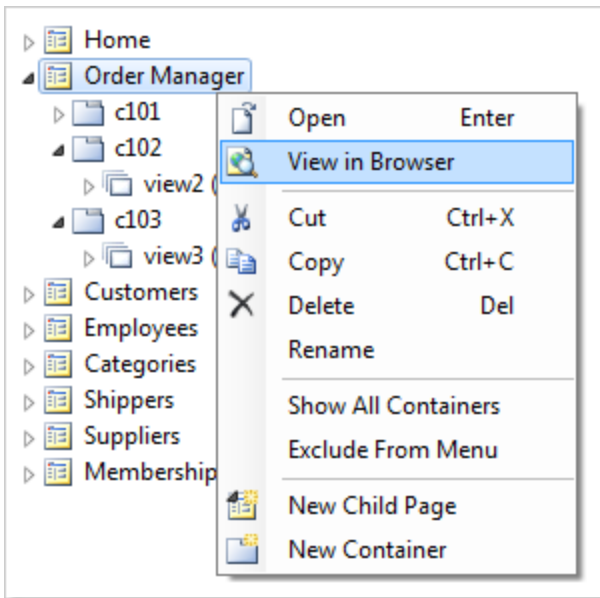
Home
Order Manager
c101
c102
view2 (
c103
view3 (
Customers
Employees
Categories
Shippers
Suppliers
Membership

Open Enter
View in Browser
Cut Ctrl+X
Copy Ctrl+C
Delete Del
Rename
Show All Containers
Exclude From Menu
New Child Page
New Container